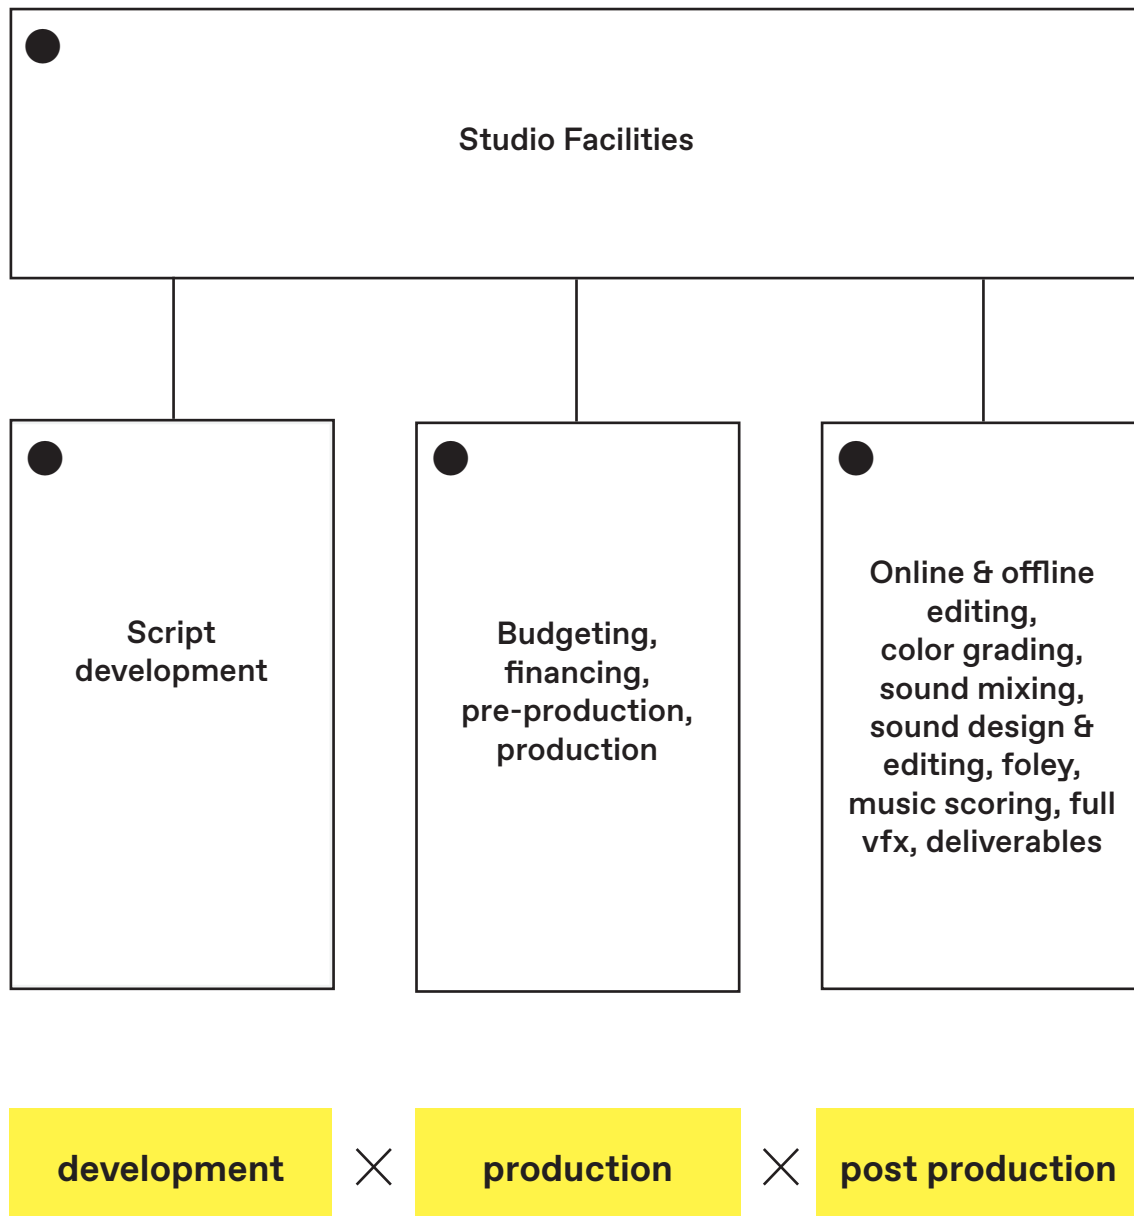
Studio Facilities

Script development

Budgeting, financing, pre-production, production

Online & offline editing, color grading, sound mixing, sound design & editing, foley, music scoring, full vfx, deliverables

development

production

post production